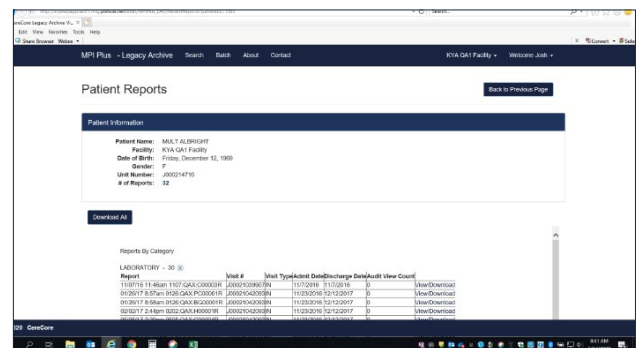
eneCore Legacy Archive V...
Edit View Favorites Tools Help
Share Browser WebEx
Search...
Convert Select

MPI Plus - Legacy Archive Search Batch About Contact KYA QA1 Facility Welcome Josh

Patient Reports

Back to Previous Page

Patient Information

Patient Name: MULT ALBRIGHT
Facility: KYA QA1 Facility
Date of Birth: Friday, December 12, 1969
Gender: F
Unit Number: J000214710
# of Reports: 32

Download All

Reports By Category

LABORATORY - 30

| Report | Visit # | Visit Type | Admit Date | Discharge Date | Audit View Count | |
|---|---|---|---|---|---|---|
| 11/07/16 11:46am 1107:QAX:C00003R | J00021039607 | IN | 11/7/2016 | 11/7/2016 | 0 | View/Download |
| 01/26/17 8:57am 0126:QAX:PC00001R | J00021042093 | IN | 11/23/2016 | 12/12/2017 | 0 | View/Download |
| 01/26/17 8:58am 0126:QAX:BG00001R | J00021042093 | IN | 11/23/2016 | 12/12/2017 | 0 | View/Download |
| 02/02/17 2:44pm 0202:QAX:H00001R | J00021042093 | IN | 11/23/2016 | 12/12/2017 | 0 | View/Download |
| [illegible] | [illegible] | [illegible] | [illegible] | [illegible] | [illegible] | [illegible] |

020 CereCore

8:41 AM